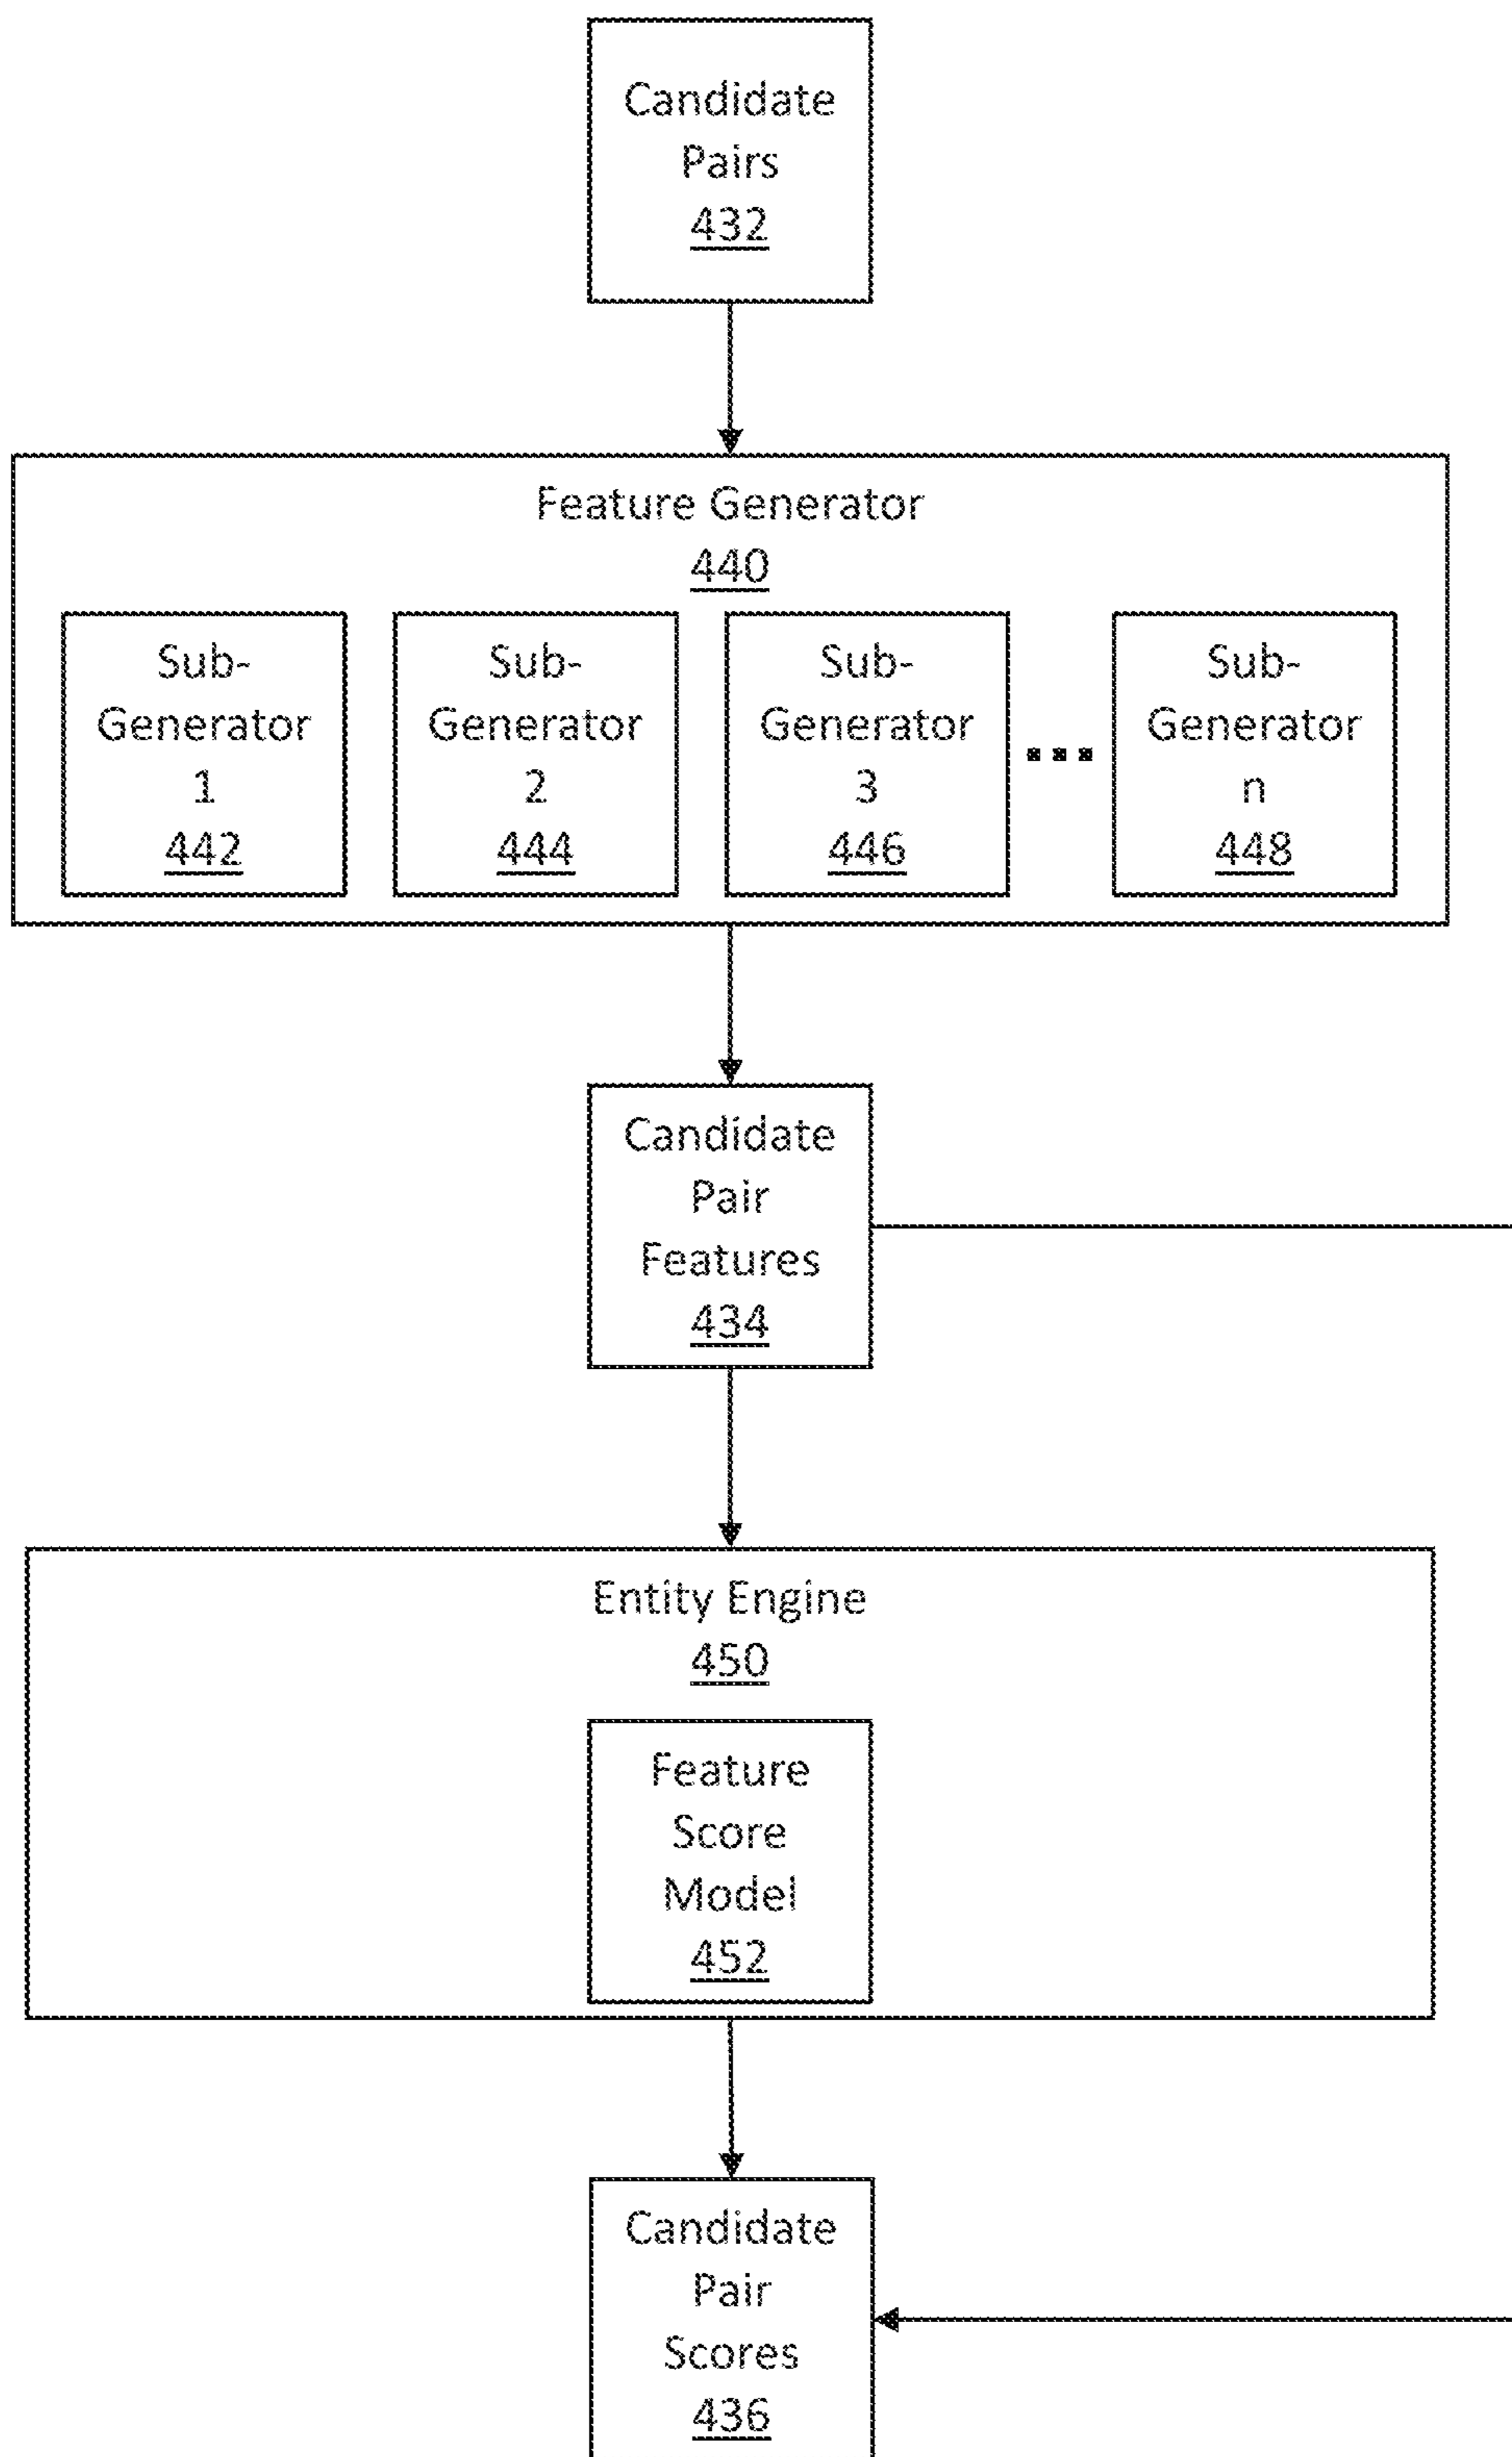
Candidate Pairs 432

Feature Generator 440

Sub-Generator 1 442

Sub-Generator 2 444

Sub-Generator 3 446

...

Sub-Generator n 448

Candidate Pair Features 434

Entity Engine 450

Feature Score Model 452

Candidate Pair Scores 436